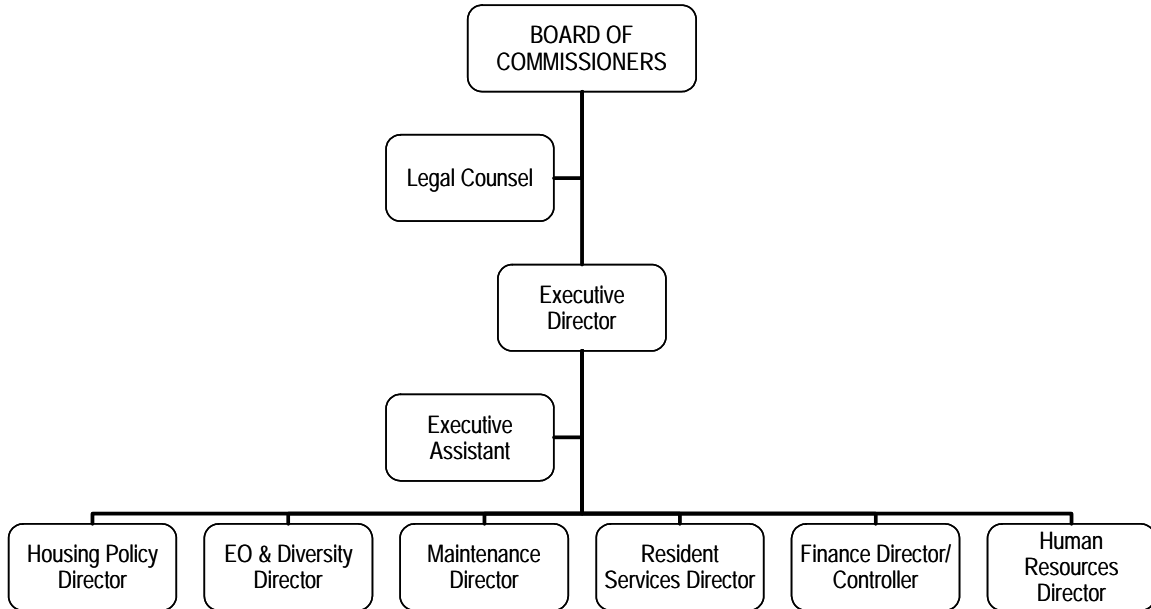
BOARD OF COMMISSIONERS

Legal Counsel

Executive Director

Executive Assistant

Housing Policy Director

EO & Diversity Director

Maintenance Director

Resident Services Director

Finance Director/ Controller

Human Resources Director